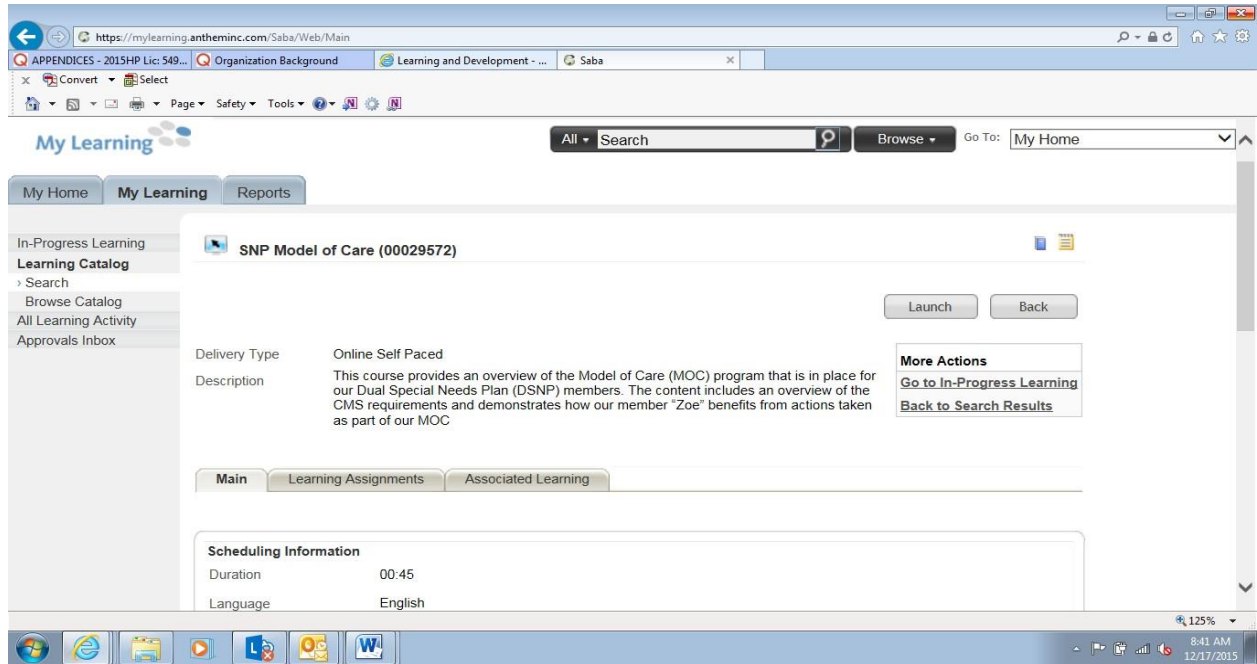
https://mylearning.antheminc.com/Saba/Web/Main

APPENDICES - 2015HP Lic: 549... | Organization Background | Learning and Development - ... | Saba

Convert ▾ Select

Page ▾ Safety ▾ Tools ▾

My Learning

All ▾ Search

Browse ▾ Go To: My Home

My Home | My Learning | Reports

In-Progress Learning
Learning Catalog
› Search
Browse Catalog
All Learning Activity
Approvals Inbox

SNP Model of Care (00029572)

Launch | Back

Delivery Type | Online Self Paced

Description | This course provides an overview of the Model of Care (MOC) program that is in place for our Dual Special Needs Plan (DSNP) members. The content includes an overview of the CMS requirements and demonstrates how our member "Zoe" benefits from actions taken as part of our MOC

More Actions
Go to In-Progress Learning
Back to Search Results

Main | Learning Assignments | Associated Learning

Scheduling Information
Duration 00:45
Language English

125%

8:41 AM
12/17/2015